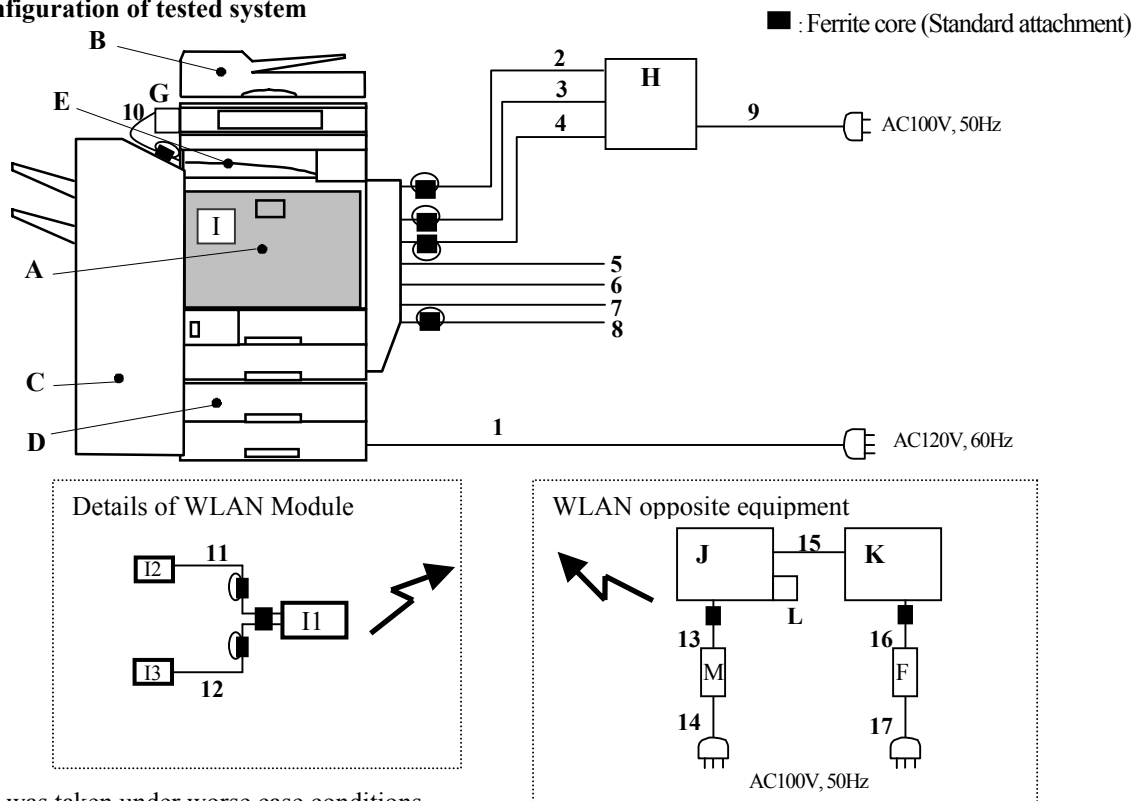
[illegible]nfiguration of tested system

■ : Ferrite core (Standard attachment)

B

G

E

10

H

2

3

4

9

AC100V, 50Hz

I

A

5

6

7

8

C

D

1

AC120V, 60Hz

Details of WLAN Module

I2

11

I1

I3

12

WLAN opposite equipment

J

15

K

L

13

M

14

16

F

17

AC100V, 50Hz

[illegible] was taken under worse case conditions